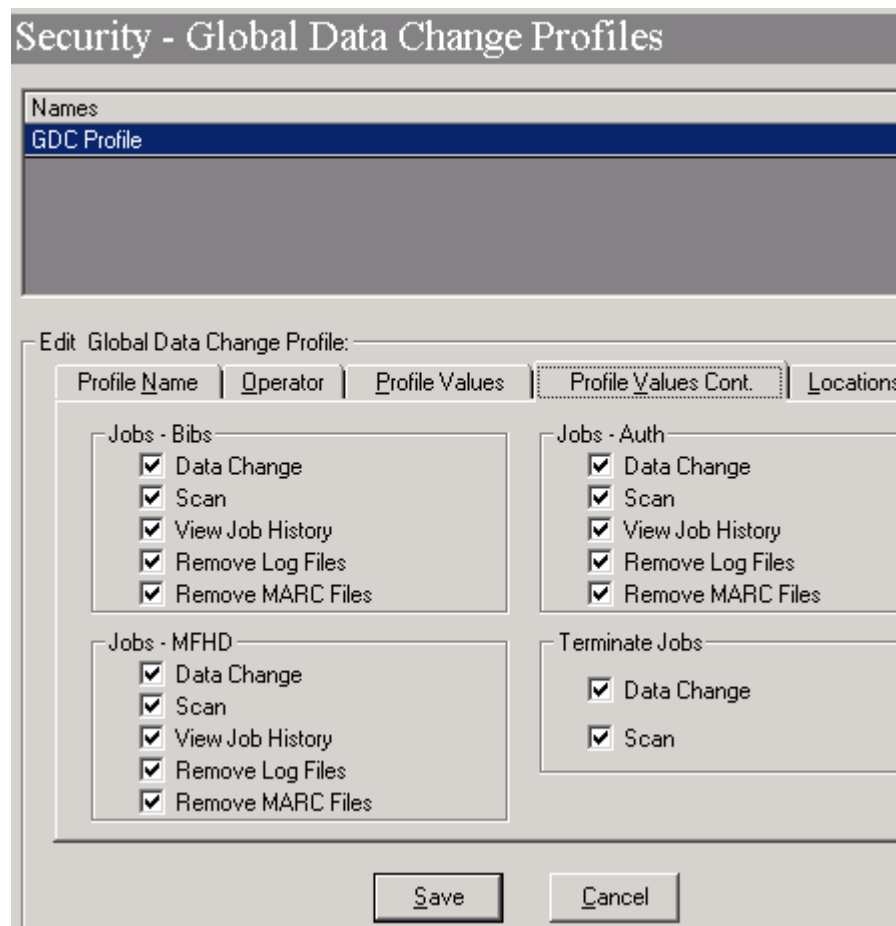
Security - Global Data Change Profiles

Names
GDC Profile

Edit Global Data Change Profile:

Profile Name | Operator | Profile Values | Profile Values Cont. | Locations

Jobs - Bibs
☑ Data Change
☑ Scan
☑ View Job History
☑ Remove Log Files
☑ Remove MARC Files

Jobs - Auth
☑ Data Change
☑ Scan
☑ View Job History
☑ Remove Log Files
☑ Remove MARC Files

Jobs - MFHD
☑ Data Change
☑ Scan
☑ View Job History
☑ Remove Log Files
☑ Remove MARC Files

Terminate Jobs
☑ Data Change
☑ Scan

Save
Cancel